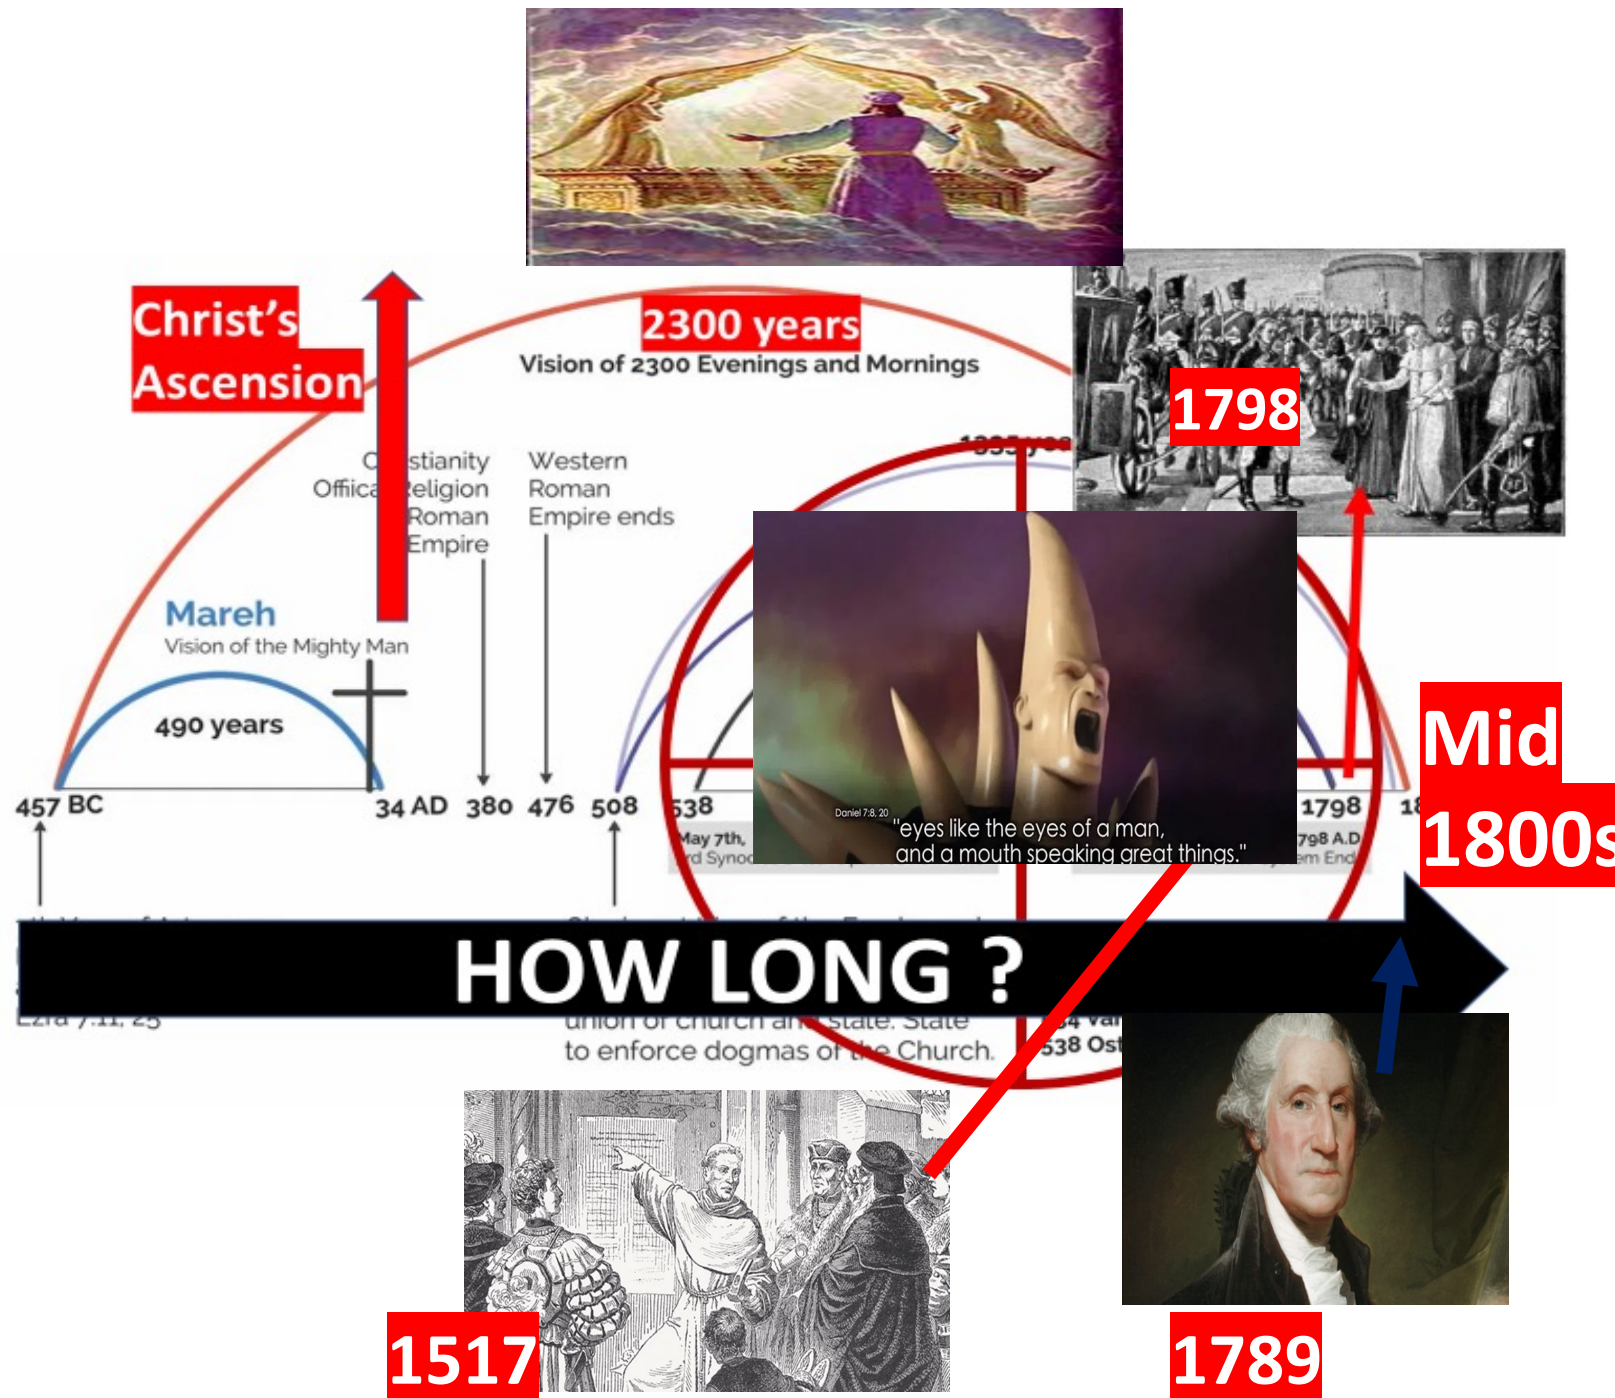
Christ's Ascension

2300 years

Vision of 2300 Evenings and Mornings

1798

C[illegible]stianity Offic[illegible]eligion Roman Empire

Western Roman Empire ends

1335 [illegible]

Mareh

Vision of the Mighty Man

490 years

457 BC

34 AD

380

476

508

538

1798

18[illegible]

May 7th,
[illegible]rd Synod

798 A.D
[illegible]m End

Daniel 7:8, 20

"eyes like the eyes of a man, and a mouth speaking great things."

Mid 1800s

HOW LONG ?

Ezra 7:11, 25

union of church and state. State to enforce dogmas of the Church.

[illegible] Va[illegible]
538 Ost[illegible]

1517

1789